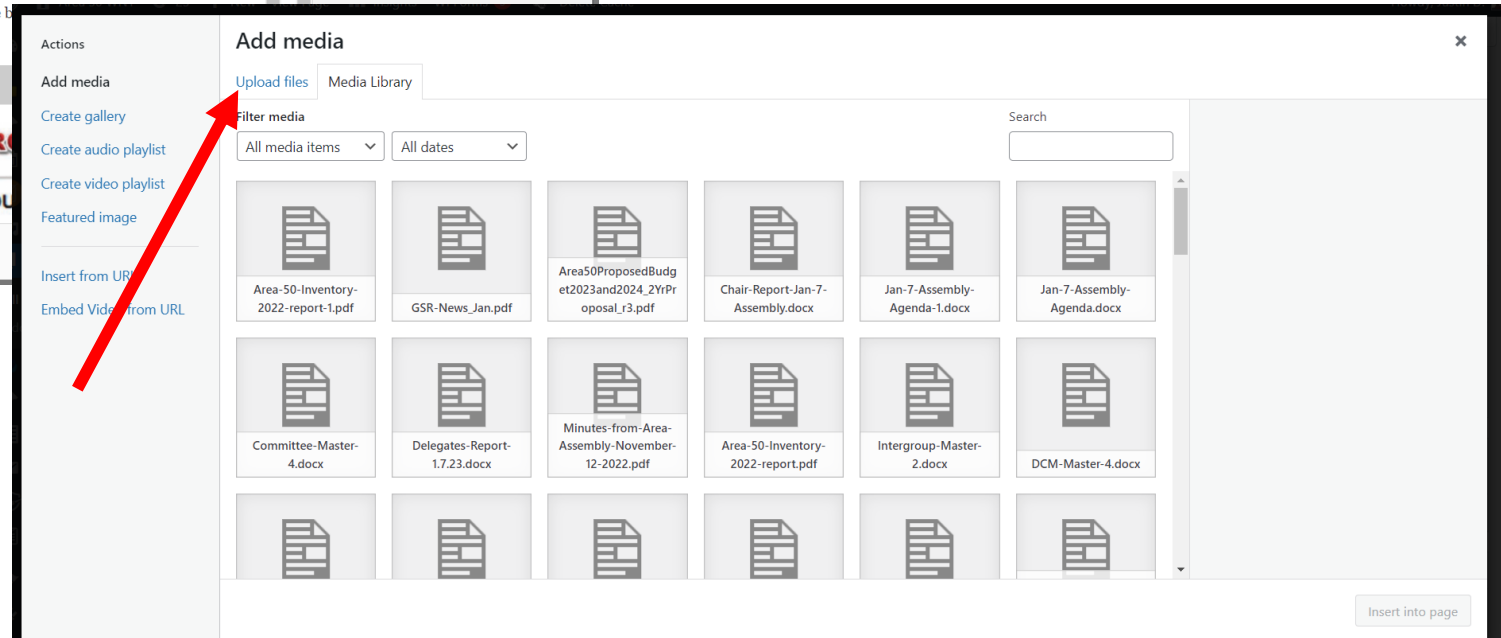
Actions

Add media

Create gallery

Create audio playlist

Create video playlist

Featured image

Insert from URL

Embed Video from URL

Add media

×

Upload files

Media Library

Filter media

All media items

All dates

Search

Area-50-Inventory-2022-report-1.pdf

GSR-News_Jan.pdf

Area50ProposedBudget2023and2024_2YrProposal_r3.pdf

Chair-Report-Jan-7-Assembly.docx

Jan-7-Assembly-Agenda-1.docx

Jan-7-Assembly-Agenda.docx

Committee-Master-4.docx

Delegates-Report-1.7.23.docx

Minutes-from-Area-Assembly-November-12-2022.pdf

Area-50-Inventory-2022-report.pdf

Intergroup-Master-2.docx

DCM-Master-4.docx

Insert into page